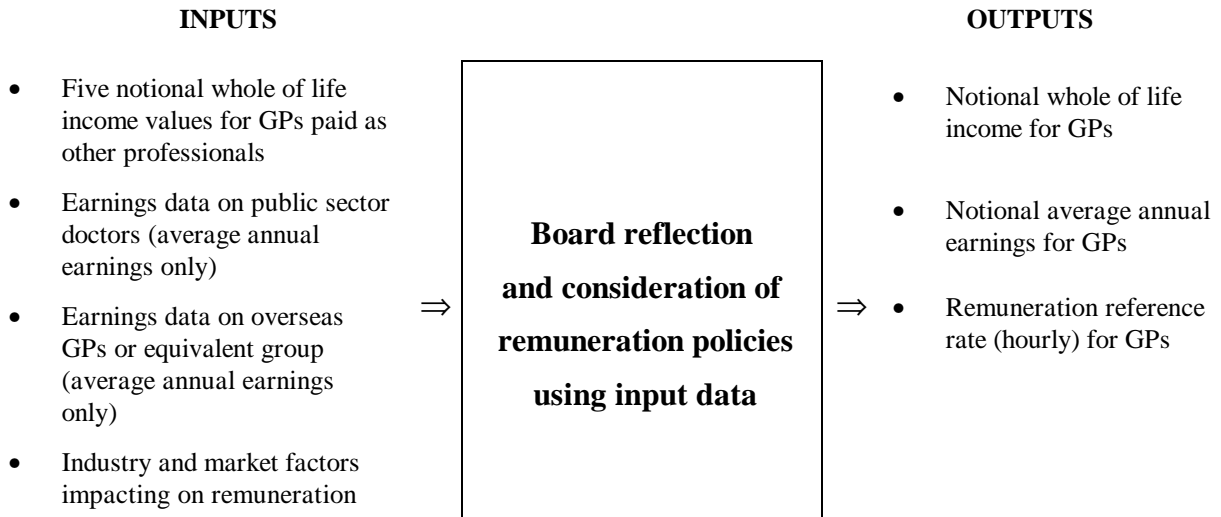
INPUTS

- Five notional whole of life income values for GPs paid as other professionals
- Earnings data on public sector doctors (average annual earnings only)
- Earnings data on overseas GPs or equivalent group (average annual earnings only)
- Industry and market factors impacting on remuneration

$\Rightarrow$

Board reflection and consideration of remuneration policies using input data

$\Rightarrow$

OUTPUTS

- Notional whole of life income for GPs
- Notional average annual earnings for GPs
- Remuneration reference rate (hourly) for GPs